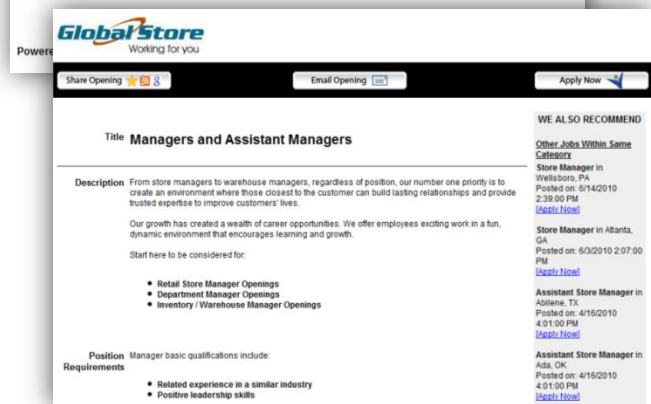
Powere

GlobalStore
Working for you

Share Opening

Email Opening

Apply Now

Title Managers and Assistant Managers

Description From store managers to warehouse managers, regardless of position, our number one priority is to create an environment where those closest to the customer can build lasting relationships and provide trusted expertise to improve customers' lives.

Our growth has created a wealth of career opportunities. We offer employees exciting work in a fun, dynamic environment that encourages learning and growth.

Start here to be considered for:

- Retail Store Manager Openings
- Department Manager Openings
- Inventory / Warehouse Manager Openings

Position Requirements Manager basic qualifications include:

- Related experience in a similar industry
- Positive leadership skills

WE ALSO RECOMMEND

Other Jobs Within Same Category

Store Manager in Wellsboro, PA
Posted on: 6/14/2010 2:39:00 PM
[Apply Now]

Store Manager in Atlanta, GA
Posted on: 6/3/2010 2:07:00 PM
[Apply Now]

Assistant Store Manager in Abilene, TX
Posted on: 4/16/2010 4:01:00 PM
[Apply Now]

Assistant Store Manager in Ada, OK
Posted on: 4/16/2010 4:01:00 PM
[Apply Now]